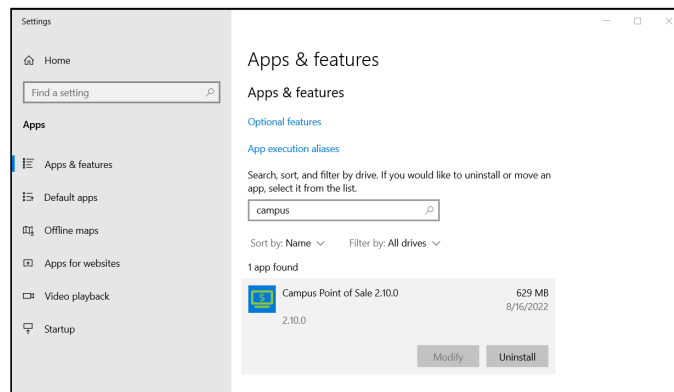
Settings

Home

Find a setting

Apps

Apps & features

Default apps

Offline maps

Apps for websites

Video playback

Startup

Apps & features

Apps & features

Optional features

App execution aliases

Search, sort, and filter by drive. If you would like to uninstall or move an app, select it from the list.

campus

Sort by: Name

Filter by: All drives

1 app found

Campus Point of Sale 2.10.0

629 MB

8/16/2022

2.10.0

Modify

Uninstall